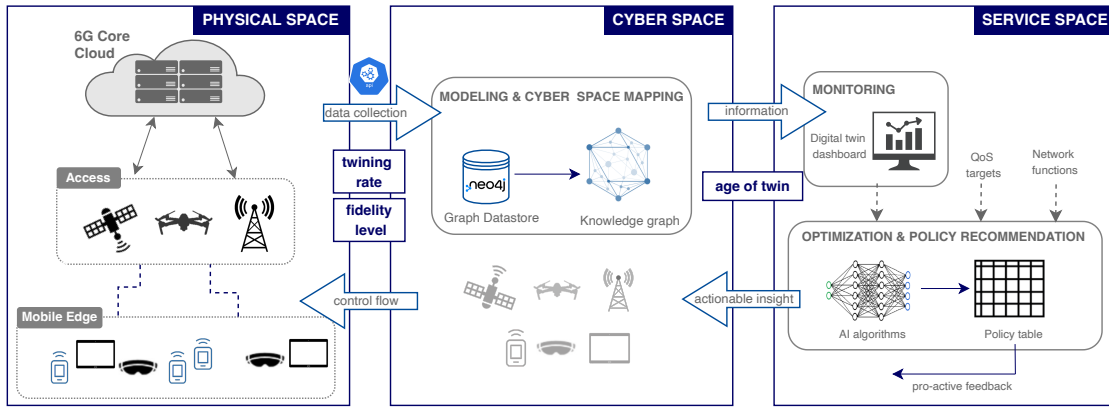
PHYSICAL SPACE

6G Core Cloud

Access

Mobile Edge

api

data collection

twining rate

fidelity level

control flow

CYBER SPACE

MODELING & CYBER SPACE MAPPING

neo4j

Graph Datastore

Knowledge graph

SERVICE SPACE

information

MONITORING

Digital twin dashboard

age of twin

QoS targets

Network functions

OPTIMIZATION & POLICY RECOMMENDATION

actionable insight

AI algorithms

Policy table

pro-active feedback